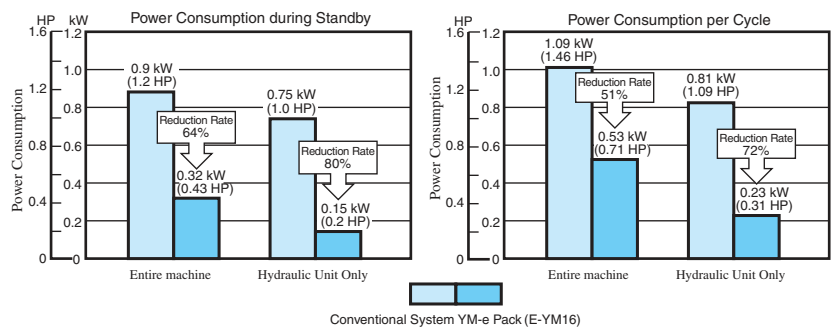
Power Consumption during Standby

HP kW

1.6 1.2

1.0

1.2 0.8

0.6

0.8 0.4

0.2

0 0

Power Consumption

0.9 kW (1.2 HP)

Reduction Rate 64%

0.32 kW (0.43 HP)

0.75 kW (1.0 HP)

Reduction Rate 80%

0.15 kW (0.2 HP)

Entire machine

Hydraulic Unit Only

Power Consumption per Cycle

HP

1.6 1.2

1.0

1.2 0.8

0.6

0.8 0.4

0.2

0 0

Power Consumption

1.09 kW (1.46 HP)

Reduction Rate 51%

0.53 kW (0.71 HP)

0.81 kW (1.09 HP)

Reduction Rate 72%

0.23 kW (0.31 HP)

Entire machine

Hydraulic Unit Only

Conventional System YM-e Pack (E-YM16)